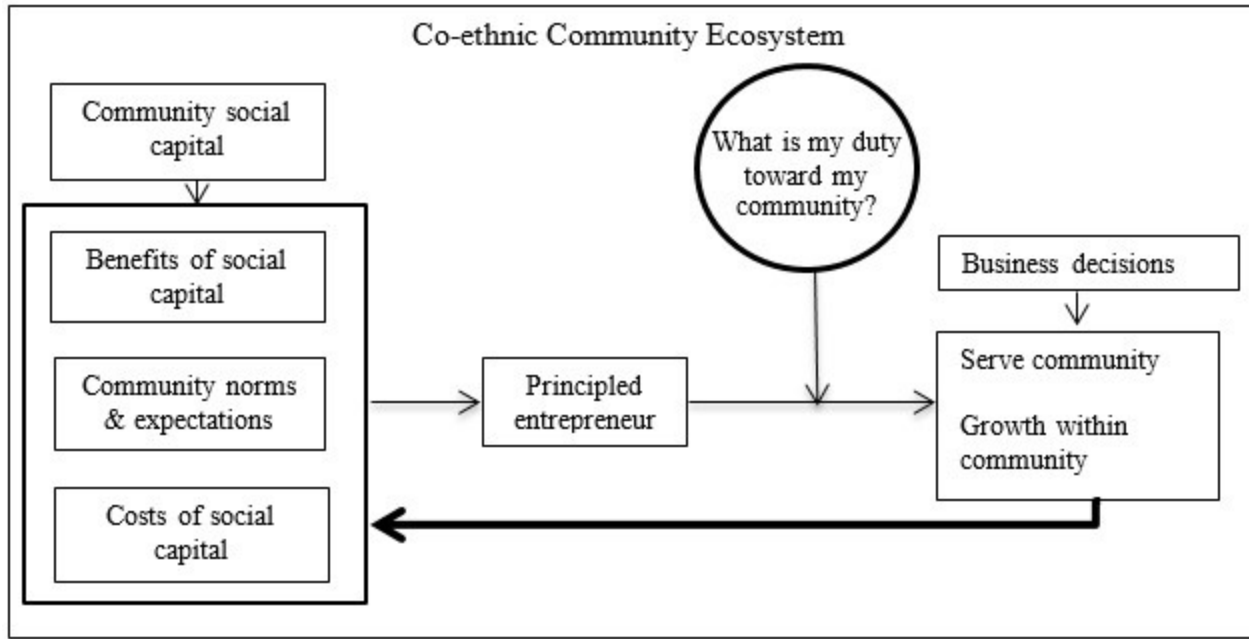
Co-ethnic Community Ecosystem

Community social capital

Benefits of social capital

Community norms & expectations

Costs of social capital

Principled entrepreneur

What is my duty toward my community?

Business decisions

Serve community

Growth within community